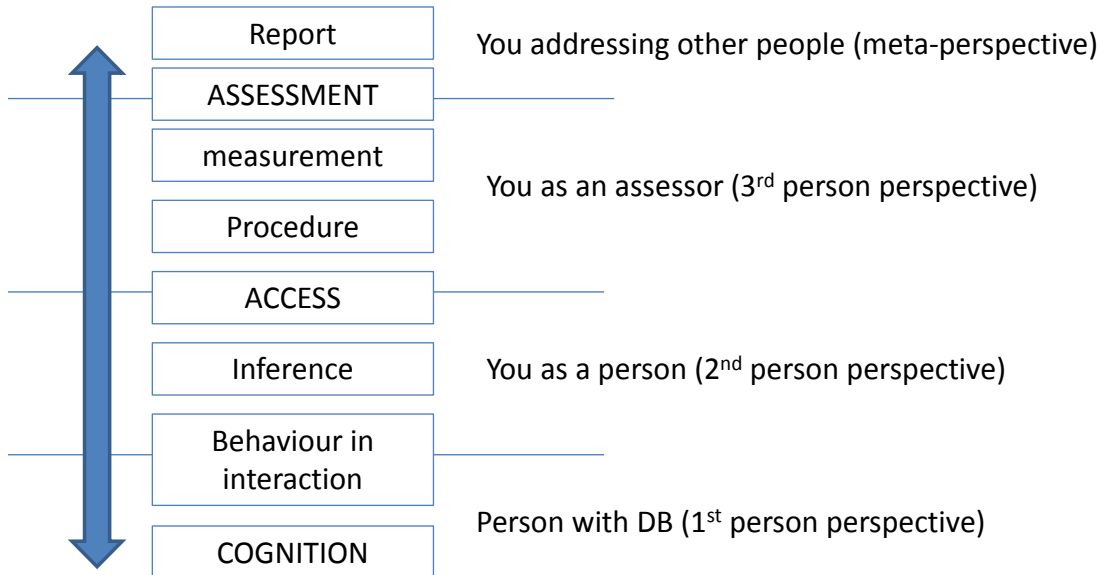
Report

You addressing other people (meta-perspective)

ASSESSMENT

measurement

You as an assessor (3$^{rd}$ person perspective)

Procedure

ACCESS

Inference

You as a person (2$^{nd}$ person perspective)

Behaviour in interaction

Person with DB (1$^{st}$ person perspective)

COGNITION